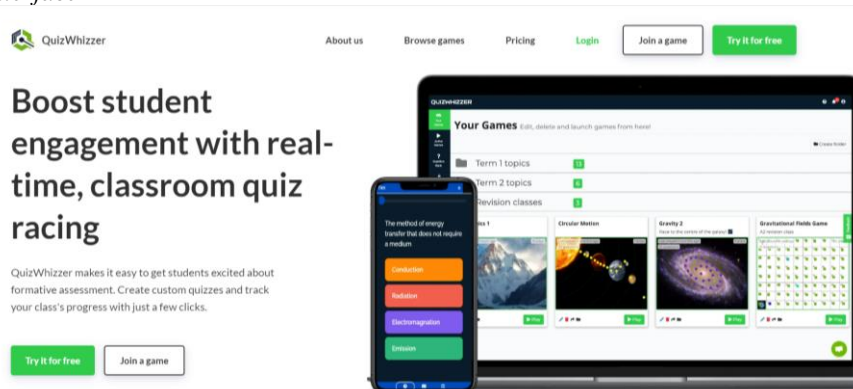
QuizWhizzer

About us Browse games Pricing Login Join a game Try it for free

Boost student engagement with real-time, classroom quiz racing

QuizWhizzer makes it easy to get students excited about formative assessment. Create custom quizzes and track your class's progress with just a few clicks.

Try it for free Join a game

QUIZWHIZZER

Your Games Edit, delete and launch games from here!

Term 1 topics 13
Term 2 topics 6
Revision classes 3

Circular Motion
Gravity 2
Gravitational Fields Game

The method of energy transfer that does not require a medium

Conduction
Radiation
Electromagnation
Emission